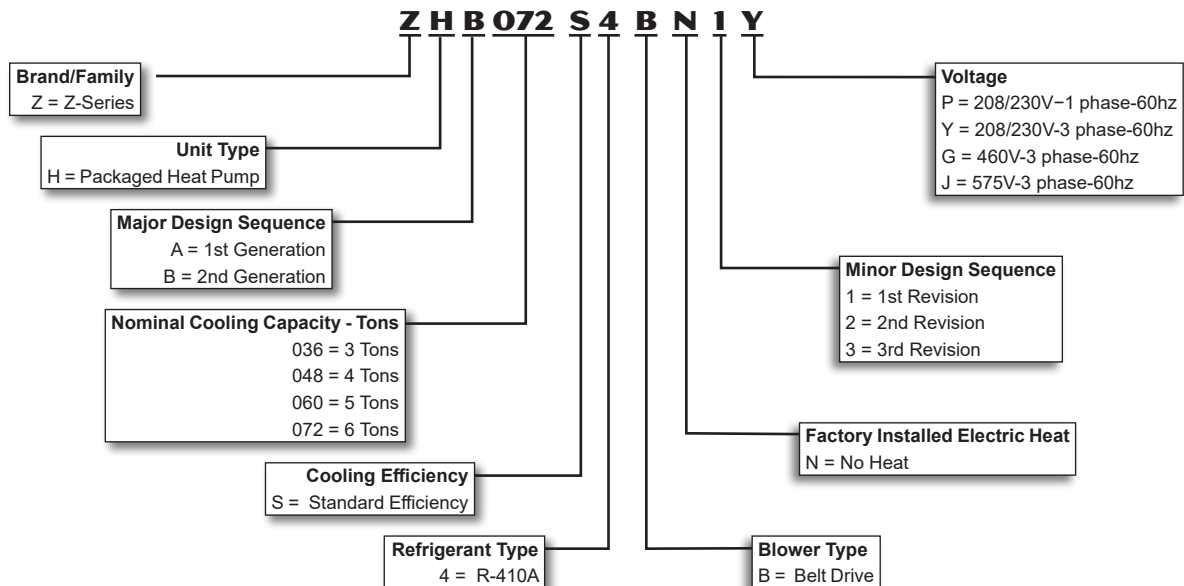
Z H B 072 S 4 B N 1 Y

Brand/Family
Z = Z-Series

Unit Type
H = Packaged Heat Pump

Major Design Sequence
A = 1st Generation
B = 2nd Generation

Nominal Cooling Capacity - Tons
036 = 3 Tons
048 = 4 Tons
060 = 5 Tons
072 = 6 Tons

Cooling Efficiency
S = Standard Efficiency

Refrigerant Type
4 = R-410A

Voltage
P = 208/230V−1 phase-60hz
Y = 208/230V-3 phase-60hz
G = 460V-3 phase-60hz
J = 575V-3 phase-60hz

Minor Design Sequence
1 = 1st Revision
2 = 2nd Revision
3 = 3rd Revision

Factory Installed Electric Heat
N = No Heat

Blower Type
B = Belt Drive